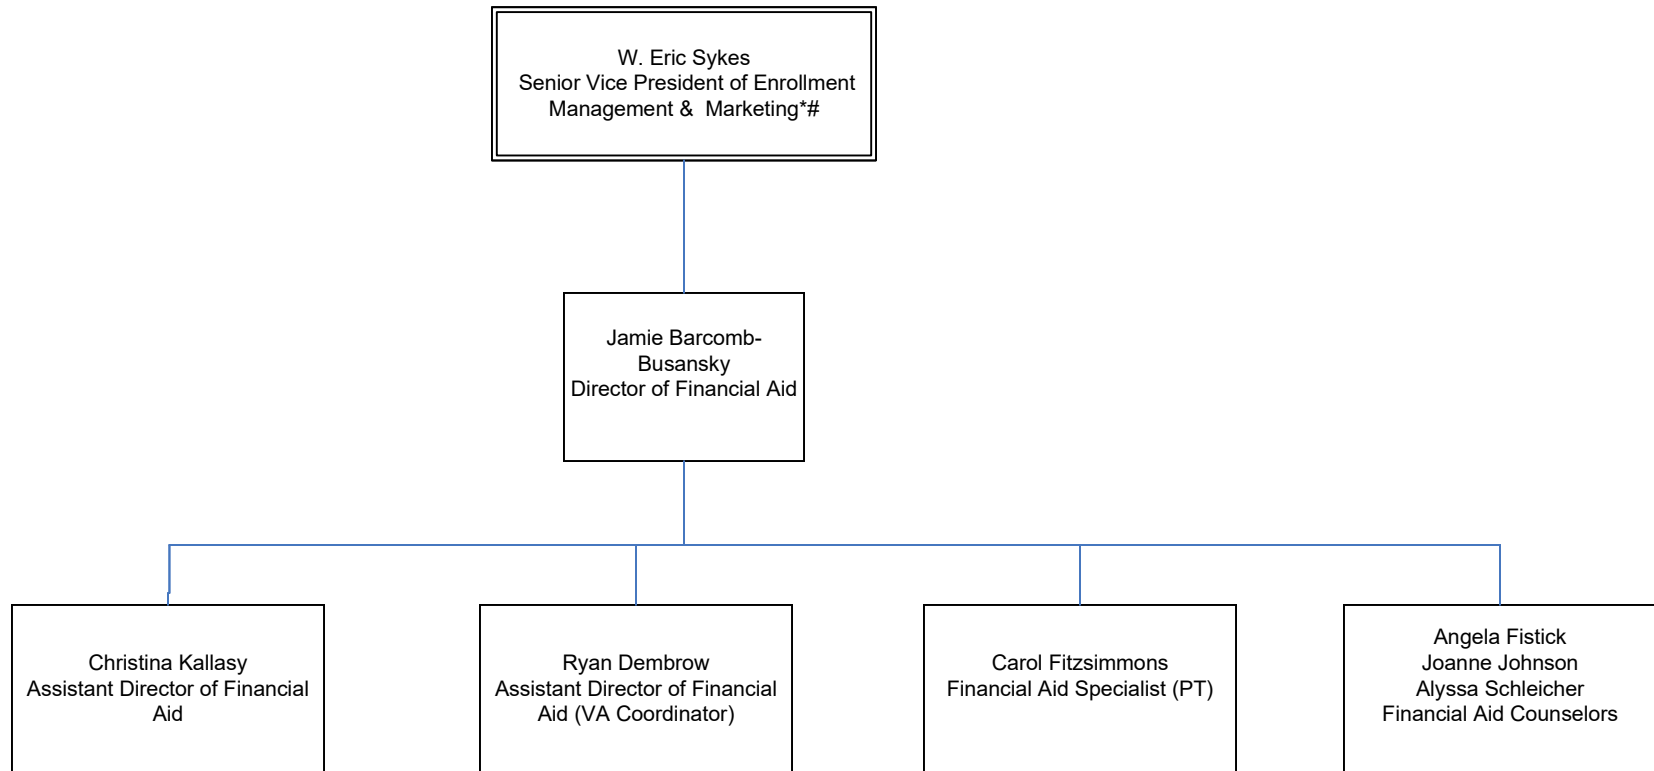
W. Eric Sykes
Senior Vice President of Enrollment Management & Marketing*#

Jamie Barcomb-Busansky
Director of Financial Aid

Christina Kallasy
Assistant Director of Financial Aid

Ryan Dembrow
Assistant Director of Financial Aid (VA Coordinator)

Carol Fitzsimmons
Financial Aid Specialist (PT)

Angela Fistick
Joanne Johnson
Alyssa Schleicher
Financial Aid Counselors